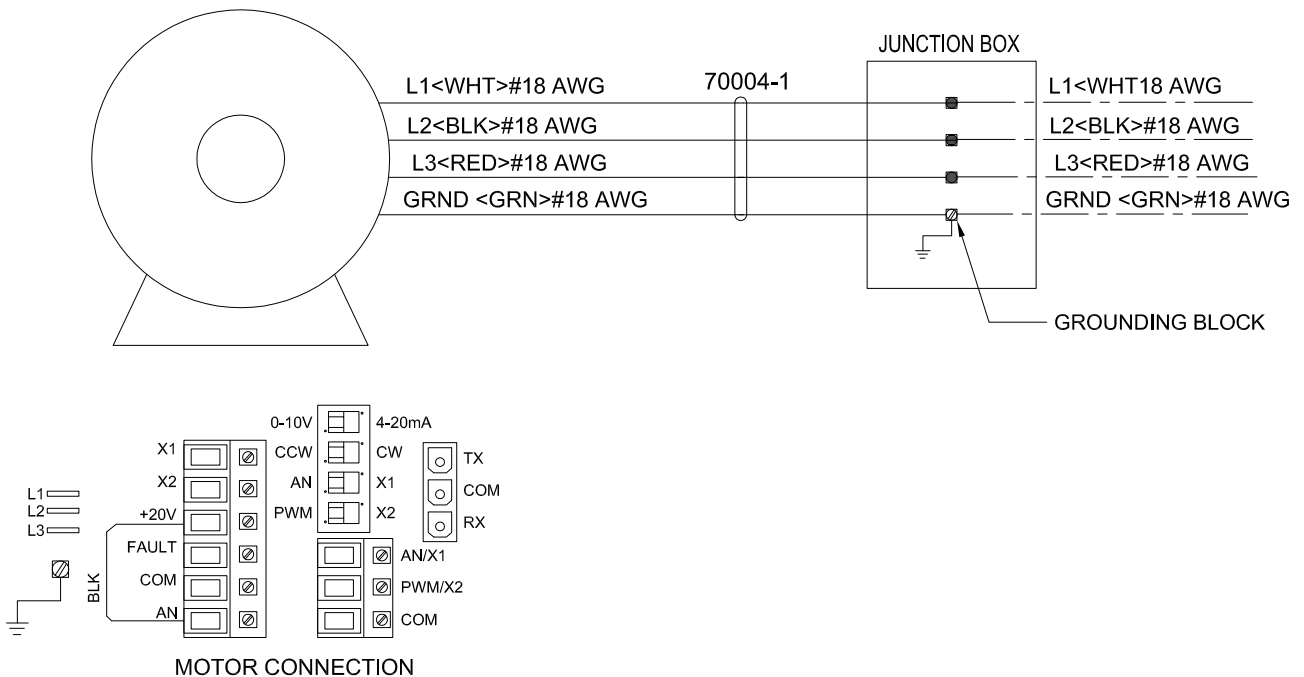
JUNCTION BOX

L1<WHT>#18 AWG
L2<BLK>#18 AWG
L3<RED>#18 AWG
GRND <GRN>#18 AWG

70004-1

L1<WHT18 AWG
L2<BLK>#18 AWG
L3<RED>#18 AWG
GRND <GRN>#18 AWG

GROUNDING BLOCK

L1
L2
L3

X1
X2
+20V
FAULT
COM
AN
BLK

0-10V
CCW
AN
PWM
4-20mA
CW
X1
X2

TX
COM
RX

AN/X1
PWM/X2
COM

MOTOR CONNECTION